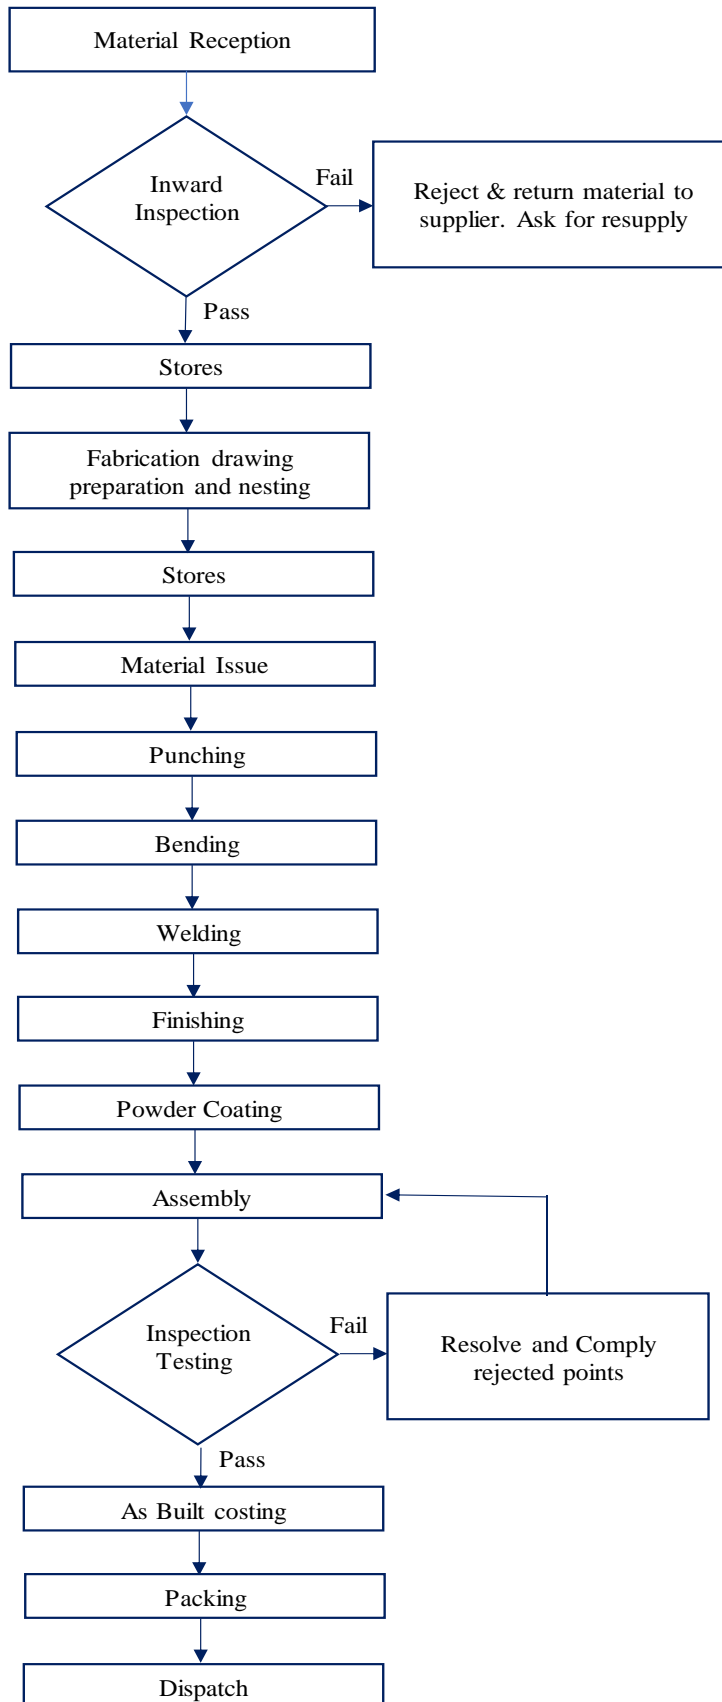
Material Reception

Inward Inspection

Fail

Reject & return material to supplier. Ask for resupply

Pass

Stores

Fabrication drawing preparation and nesting

Stores

Material Issue

Punching

Bending

Welding

Finishing

Powder Coating

Assembly

Inspection Testing

Fail

Resolve and Comply rejected points

Pass

As Built costing

Packing

Dispatch